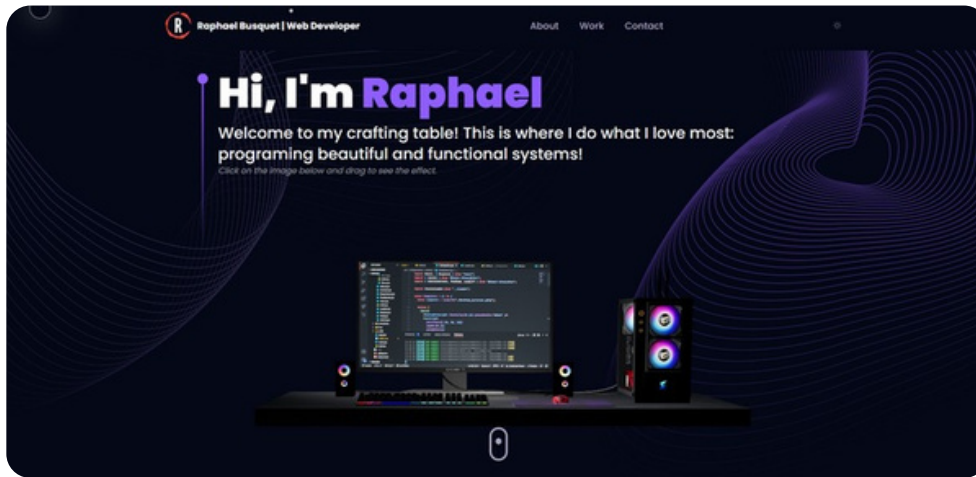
R Raphael Busquet | Web Developer

About Work Contact

Hi, I'm Raphael

Welcome to my crafting table! This is where I do what I love most: programing beautiful and functional systems!

Click on the image below and drag to see the effect.